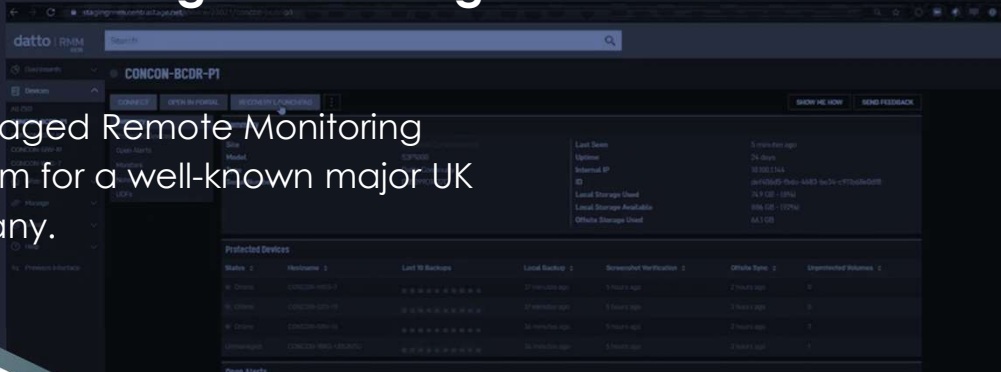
datto | RMM

Search

CONCON-BCDR-P1

CONNECT

OPEN IN PORTAL

RECOVERY LAUNCHPAD

SHOW ME HOW

SEND FEEDBACK

aged Remote Monitoring
m for a well-known major UK
any.

Open Alerts

Monitors

UDFs

Site

Model

Last Seen

Uptime

Internal IP

ID

Local Storage Used

Local Storage Available

Offsite Storage Used

5 minutes ago

24 days

Protected Devices

Status

Hostname

Last 10 Backups

Local Backup

Screenshot Verification

Offsite Sync

Unprotected Volumes

Online

Online

Online

Unmanaged

Open Alerts